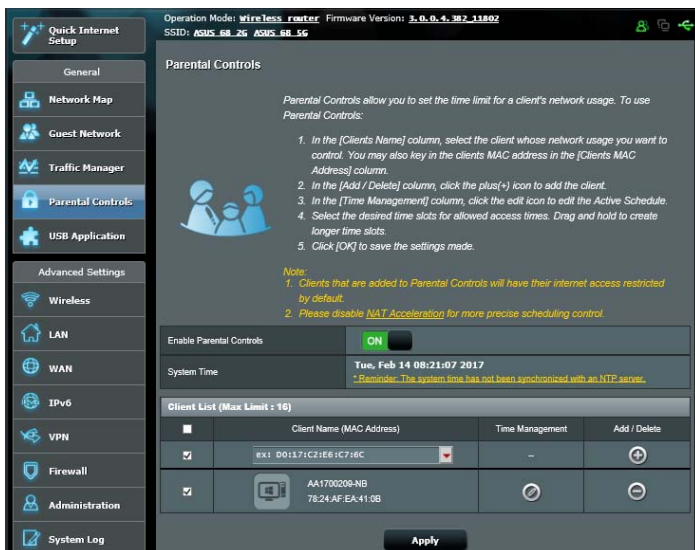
Quick Internet Setup

Operation Mode: Wireless router Firmware Version: 3.0.0.4.382_11802
SSID: ASUS_68_2G ASUS_68_5G

General

Network Map

Guest Network

Traffic Manager

Parental Controls

USB Application

Advanced Settings

Wireless

LAN

WAN

IPv6

VPN

Firewall

Administration

System Log

Parental Controls

Parental Controls allow you to set the time limit for a client's network usage. To use Parental Controls:

1. In the [Clients Name] column, select the client whose network usage you want to control. You may also key in the clients MAC address in the [Clients MAC Address] column.
2. In the [Add / Delete] column, click the plus(+) icon to add the client.
3. In the [Time Management] column, click the edit icon to edit the Active Schedule.
4. Select the desired time slots for allowed access times. Drag and hold to create longer time slots.
5. Click [OK] to save the settings made.

Note:
1. Clients that are added to Parental Controls will have their internet access restricted by default.
2. Please disable NAT Acceleration for more precise scheduling control.

| Enable Parental Controls | ON |
|---|---|
| System Time | Tue, Feb 14 08:21:07 2017 * Reminder: The system time has not been synchronized with an NTP server. |

Client List (Max Limit : 16)

| | Client Name (MAC Address) | Time Management | Add / Delete |
|---|---|---|---|
| ☑ | ex: D0:17:C2:E6:C7:6C | -- | |
| ☑ | AA1700209-NB 78:24:AF:EA:41:0B | | |

Apply